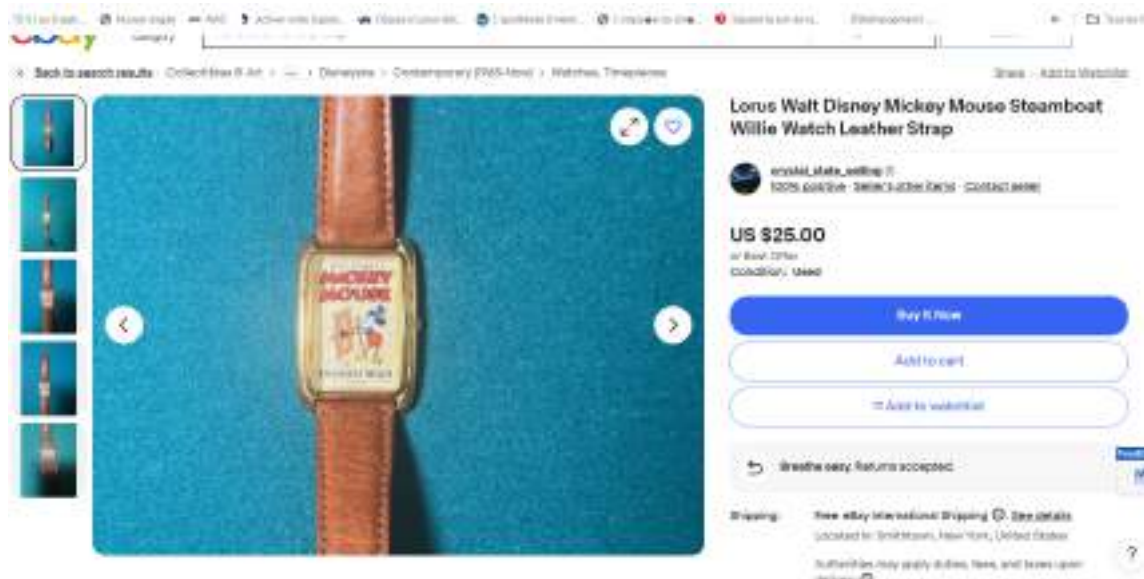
Back to search results · Collectibles & Art > ... > Disneyana > Contemporary (1968-Now) > Watches, Timepieces

Share · Add to Watchlist

Lorus Walt Disney Mickey Mouse Steamboat Willie Watch Leather Strap

crystal_state_selling
100% positive · Seller's other items · Contact seller

US $25.00

or Best Offer

Condition: Used

Buy It Now

Add to cart

Add to watchlist

Breathe easy. Returns accepted.

Shipping: Free eBay International Shipping. See details

Located in: Smithtown, New York, United States

Authorities may apply duties, fees, and taxes upon delivery.

MICKEY MOUSE

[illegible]

?